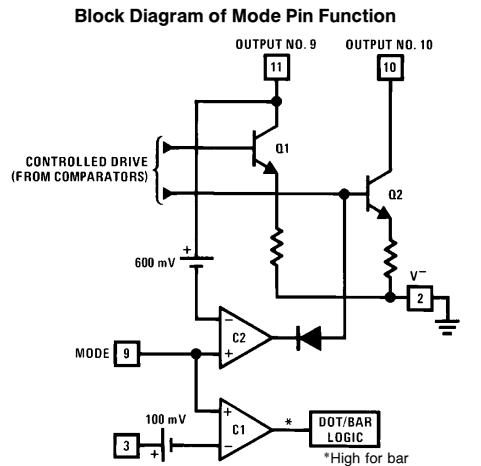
Block Diagram of Mode Pin Function

OUTPUT NO. 9

11

OUTPUT NO. 10

10

CONTROLLED DRIVE (FROM COMPARATORS)

Q1

Q2

600 mV

+

V$^{-}$

2

−

C2

+

MODE

9

+

C1

−

100 mV

3

+

*

DOT/BAR LOGIC

*High for bar